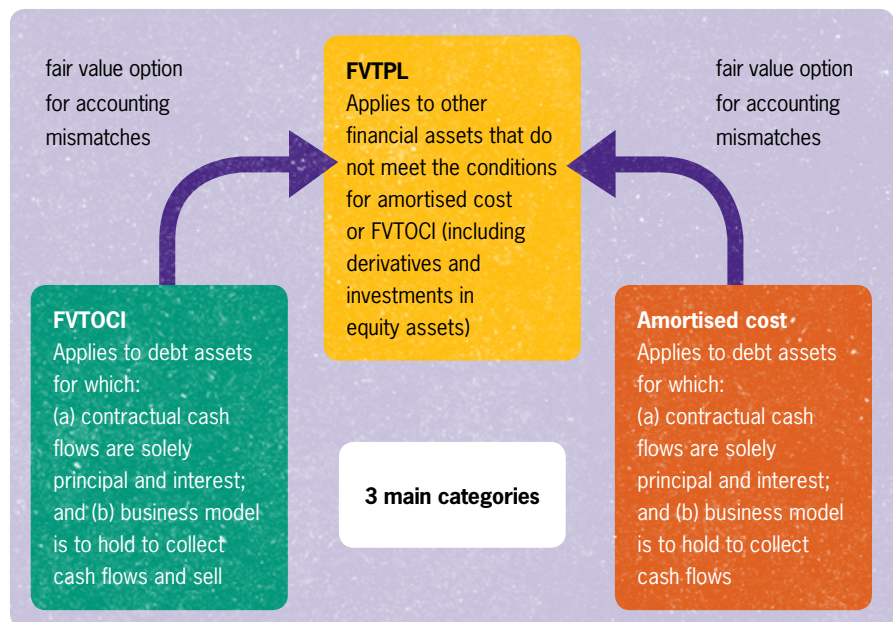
fair value option for accounting mismatches

FVTPL
Applies to other financial assets that do not meet the conditions for amortised cost or FVTOCI (including derivatives and investments in equity assets)

fair value option for accounting mismatches

FVTOCI
Applies to debt assets for which:
(a) contractual cash flows are solely principal and interest;
and (b) business model is to hold to collect cash flows and sell

3 main categories

Amortised cost
Applies to debt assets for which:
(a) contractual cash flows are solely principal and interest;
and (b) business model is to hold to collect cash flows